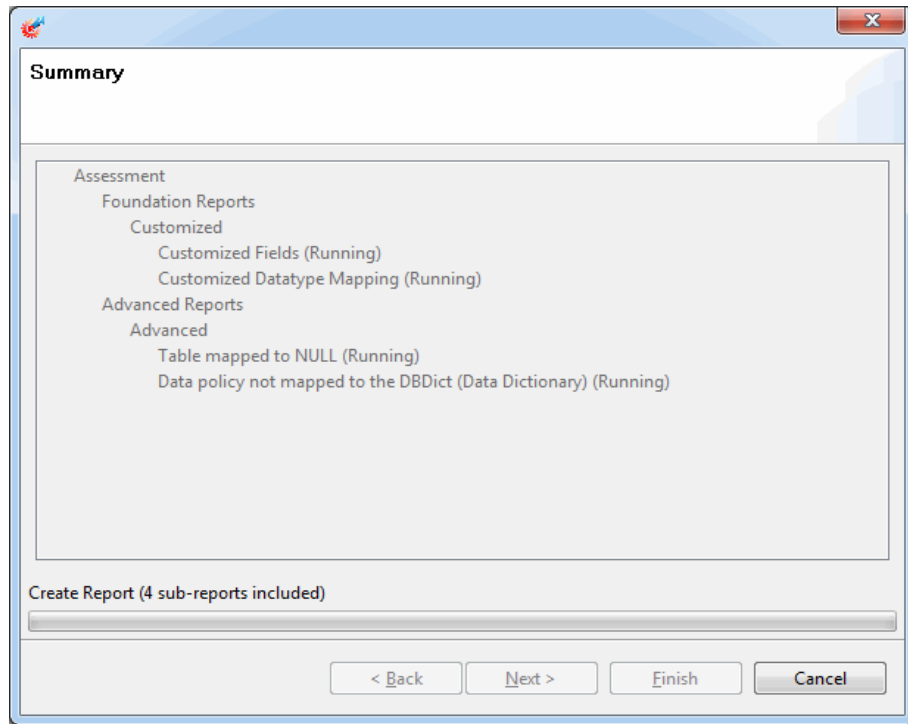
Summary

Assessment
Foundation Reports
Customized
Customized Fields (Running)
Customized Datatype Mapping (Running)
Advanced Reports
Advanced
Table mapped to NULL (Running)
Data policy not mapped to the DBDict (Data Dictionary) (Running)

Create Report (4 sub-reports included)

< Back
Next >
Finish
Cancel